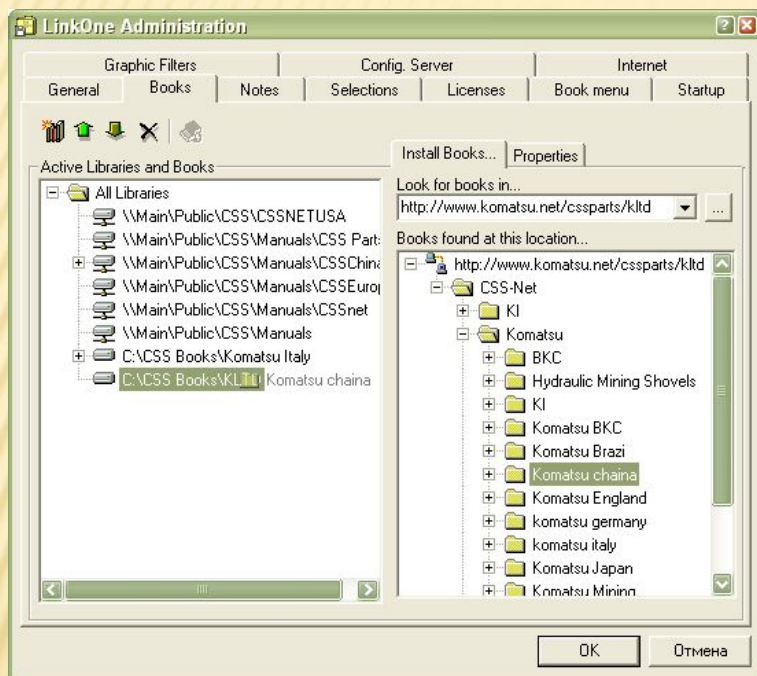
LinkOne Administration

Graphic Filters
Config. Server
Internet
General
Books
Notes
Selections
Licenses
Book menu
Startup

Active Libraries and Books
All Libraries
\\Main\Public\CSS\CSSNETUSA
\\Main\Public\CSS\Manuals\CSS Part:
\\Main\Public\CSS\Manuals\CSSChina
\\Main\Public\CSS\Manuals\CSSEuro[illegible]
\\Main\Public\CSS\Manuals\CSSnet
\\Main\Public\CSS\Manuals
C:\CSS Books\Komatsu Italy
C:\CSS Books\KLT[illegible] Komatsu chaina

Install Books...
Properties
Look for books in...
http://www.komatsu.net/cssparts/kltd
...
Books found at this location...
http://www.komatsu.net/cssparts/kltd
CSS-Net
KI
Komatsu
BKC
Hydraulic Mining Shovels
KI
Komatsu BKC
Komatsu Brazi
Komatsu chaina
Komatsu England
komatsu germany
komatsu italy
Komatsu Japan
Komatsu Mining

OK
Отмена